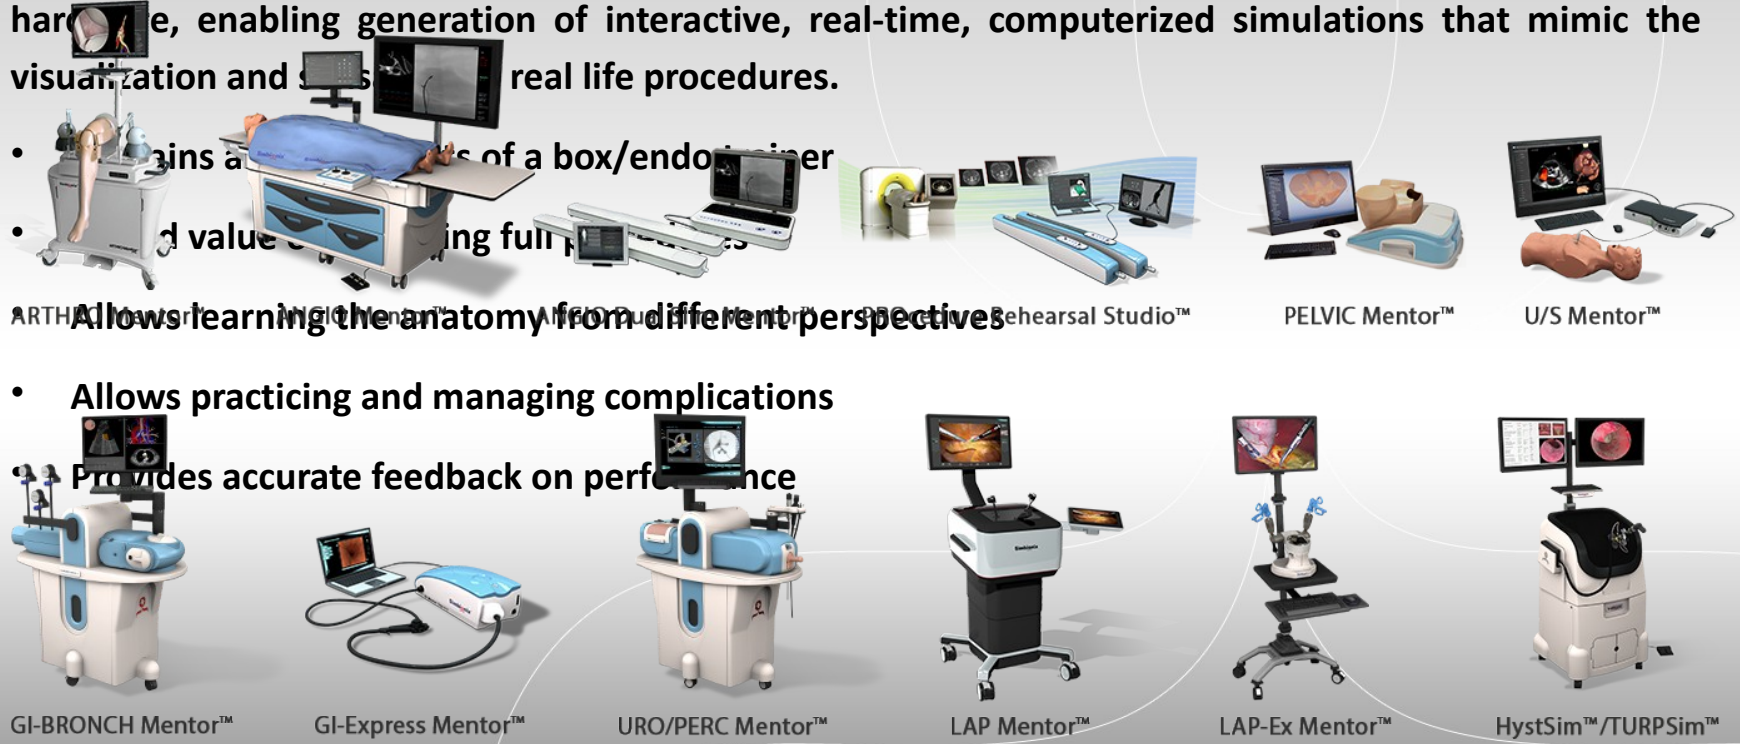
har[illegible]e, enabling generation of interactive, real-time, computerized simulations that mimic the visuali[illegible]ation and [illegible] real life procedures.

• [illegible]ains a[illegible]s of a box/endo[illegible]iner

• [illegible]d value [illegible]ing full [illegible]

ARTHRO Mentor™ ANGIO Mentor™ ANGIO Dual Site Mentor™ PROcedure Rehearsal Studio™ PELVIC Mentor™ U/S Mentor™

• Allows learning the anatomy from different perspectives

• Allows practicing and managing complications

• Provides accurate feedback on perf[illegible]nce

GI-BRONCH Mentor™ GI-Express Mentor™ URO/PERC Mentor™ LAP Mentor™ LAP-Ex Mentor™ HystSim™/TURPSim™